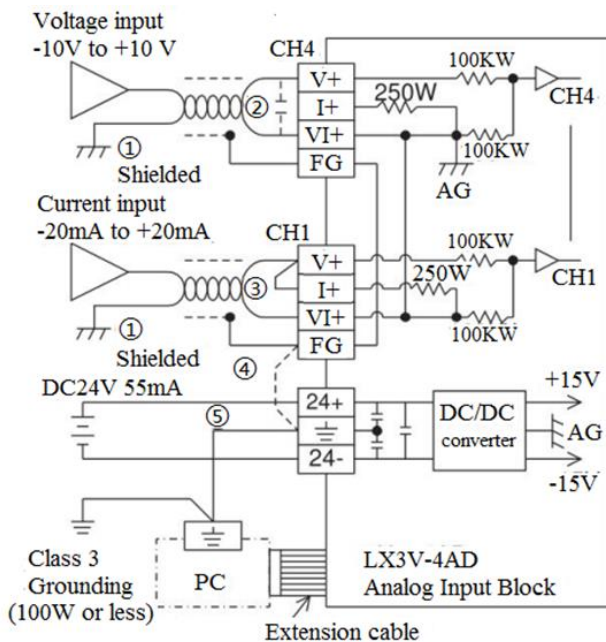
Voltage input
-10V to +10 V

CH4

V+
I+
VI+
FG

100KW
250W
100KW
CH4
AG

②
①
Shielded

Current input
-20mA to +20mA

CH1

V+
I+
VI+
FG

100KW
250W
100KW
CH1

③
①
Shielded
④

DC24V 55mA
⑤

24+
⏚
24-

DC/DC
converter

+15V
AG
-15V

Class 3
Grounding
(100W or less)

PC

LX3V-4AD
Analog Input Block

Extension cable